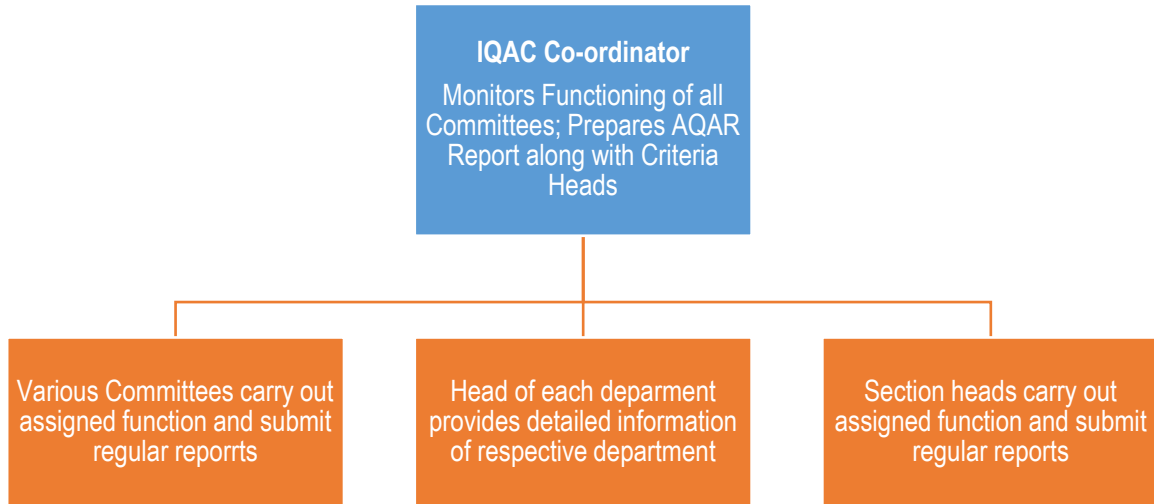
IQAC Co-ordinator

Monitors Functioning of all Committees; Prepares AQAR Report along with Criteria Heads

Various Committees carry out assigned function and submit regular reporrts

Head of each deparment provides detailed information of respective department

Section heads carry out assigned function and submit regular reports